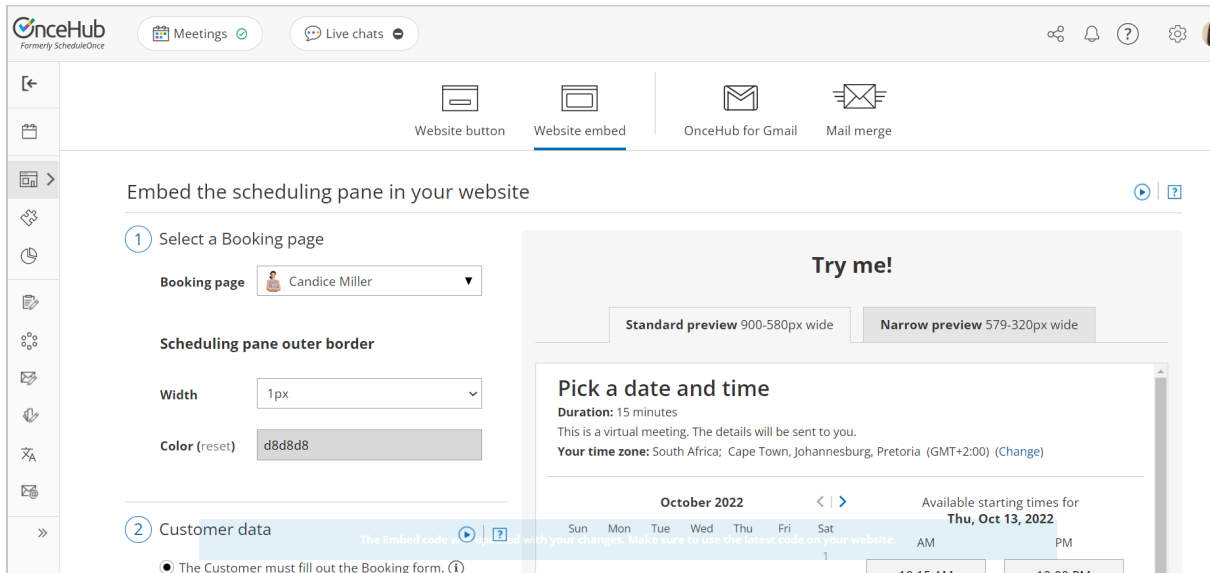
OnceHub
Formerly ScheduleOnce

Meetings

Live chats

?

Website button

Website embed

OnceHub for Gmail

Mail merge

Embed the scheduling pane in your website

?

1 Select a Booking page

Booking page Candice Miller

Scheduling pane outer border

Width 1px

Color (reset) d8d8d8

2 Customer data

?

The Customer must fill out the Booking form.

Try me!

Standard preview 900-580px wide

Narrow preview 579-320px wide

Pick a date and time

Duration: 15 minutes

This is a virtual meeting. The details will be sent to you.

Your time zone: South Africa; Cape Town, Johannesburg, Pretoria (GMT+2:00) (Change)

October 2022

Sun Mon Tue Wed Thu Fri Sat

1

Available starting times for
Thu, Oct 13, 2022

AM

PM

The Embed code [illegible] with your changes. Make sure to use the latest code on your website.